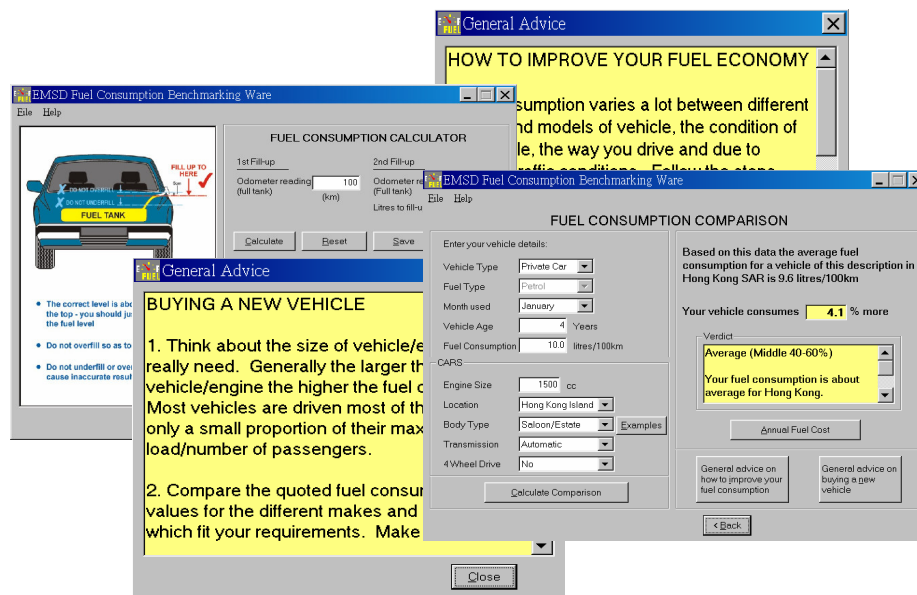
General Advice

HOW TO IMPROVE YOUR FUEL ECONOMY

sumption varies a lot between different nd models of vehicle, the condition of le, the way you drive and due to raffic conditions. Follow the steps

EMSD Fuel Consumption Benchmarking Ware

File Help

FILL UP TO HERE

DO NOT OVERFILL

DO NOT UNDERFILL

FUEL TANK

FUEL CONSUMPTION CALCULATOR

1st Fill-up

Odometer reading (full tank) 100 (km)

2nd Fill-up

Odometer re (Full tank)

Litres to fill-u

Calculate | Reset | Save

• The correct level is abo the top - you should ju the fuel level

• Do not overfill so as to

• Do not underfill or over cause inaccurate resu

General Advice

BUYING A NEW VEHICLE

1. Think about the size of vehicle/e really need. Generally the larger th vehicle/engine the higher the fuel c Most vehicles are driven most of th only a small proportion of their max load/number of passengers.

2. Compare the quoted fuel consu values for the different makes and which fit your requirements. Make

Close

EMSD Fuel Consumption Benchmarking Ware

File Help

FUEL CONSUMPTION COMPARISON

Enter your vehicle details:

Vehicle Type: Private Car

Fuel Type: Petrol

Month used: January

Vehicle Age: 4 Years

Fuel Consumption: 10.0 litres/100km

CARS

Engine Size: 1500 cc

Location: Hong Kong Island

Body Type: Saloon/Estate

Examples

Transmission: Automatic

4 Wheel Drive: No

Calculate Comparison

Based on this data the average fuel consumption for a vehicle of this description in Hong Kong SAR is 9.6 litres/100km

Your vehicle consumes 4.1 % more

Verdict

Average (Middle 40-60%)

Your fuel consumption is about average for Hong Kong.

Annual Fuel Cost

General advice on how to improve your fuel consumption

General advice on buying a new vehicle

Back